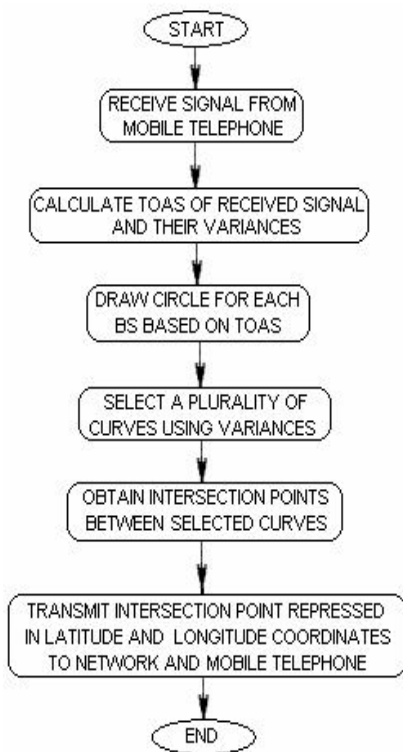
START

RECEIVE SIGNAL FROM MOBILE TELEPHONE

CALCULATE TOAS OF RECEIVED SIGNAL AND THEIR VARIANCES

DRAW CIRCLE FOR EACH BS BASED ON TOAS

SELECT A PLURALITY OF CURVES USING VARIANCES

OBTAIN INTERSECTION POINTS BETWEEN SELECTED CURVES

TRANSMIT INTERSECTION POINT REPRESSED IN LATITUDE AND LONGITUDE COORDINATES TO NETWORK AND MOBILE TELEPHONE

END